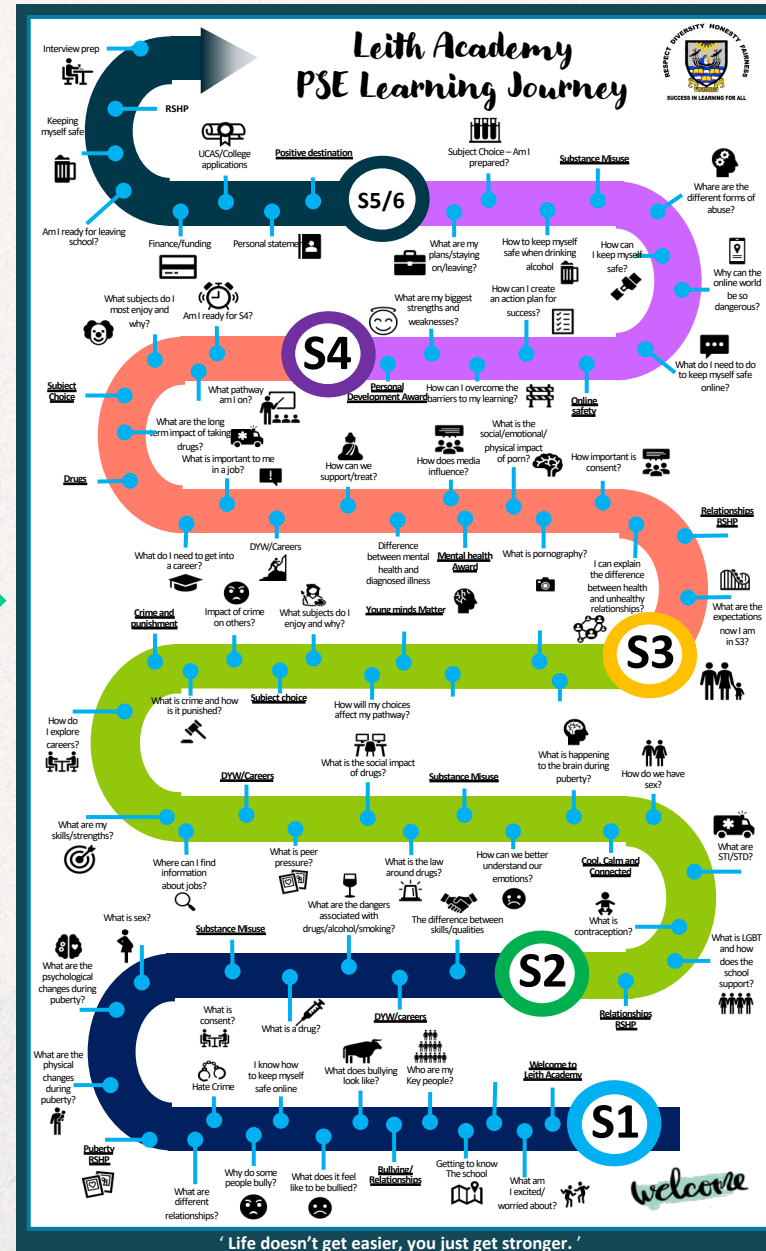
Leith Academy
PSE Learning Journey

RESPECT DIVERSITY HONESTY FAIRNESS
SUCCESS IN LEARNING FOR ALL

Interview prep

RSHP

Keeping myself safe

UCAS/College applications

Positive destination

Subject Choice – Am I prepared?

Substance Misuse

Whare are the different forms of abuse?

Am I ready for leaving school?

S5/6

Finance/funding

Personal statement

What are my plans/staying on/leaving?

How to keep myself safe when drinking alcohol

How can I keep myself safe?

Why can the online world be so dangerous?

What subjects do I most enjoy and why?

Am I ready for S4?

What are my biggest strengths and weaknesses?

How can I create an action plan for success?

S4

What do I need to do to keep myself safe online?

Subject Choice

What pathway am I on?

Personal Development Award

How can I overcome the barriers to my learning?

Online safety

What are the long term impact of taking drugs?

What is important to me in a job?

Drugs

How can we support/treat?

How does media influence?

What is the social/emotional/physical impact of porn?

How important is consent?

Relationships RSHP

What do I need to get into a career?

DYW/Careers

Difference between mental health and diagnosed illness

Mental health Award

What is pornography?

I can explain the difference between health and unhealthy relationships?

What are the expectations now I am in S3?

Crime and punishment

Impact of crime on others?

What subjects do I enjoy and why?

Young minds Matter

S3

What is crime and how is it punished?

Subject choice

How will my choices affect my pathway?

How do I explore careers?

What is the social impact of drugs?

What is happening to the brain during puberty?

How do we have sex?

DYW/Careers

Substance Misuse

What are my skills/strengths?

Where can I find information about jobs?

What is peer pressure?

What is the law around drugs?

How can we better understand our emotions?

Cool, Calm and Connected

What are STI/STD?

What is sex?

What are the dangers associated with drugs/alcohol/smoking?

The difference between skills/qualities

What is contraception?

What are the psychological changes during puberty?

Substance Misuse

S2

What is LGBT and how does the school support?

What is consent?

What is a drug?

DYW/careers

Relationships RSHP

What are the physical changes during puberty?

Hate Crime

I know how to keep myself safe online

What does bullying look like?

Who are my Key people?

Welcome to Leith Academy

S1

Puberty RSHP

What are different relationships?

Why do some people bully?

What does it feel like to be bullied?

Bullying/Relationships

Getting to know The school

What am I excited/worried about?

welcome

' Life doesn't get easier, you just get stronger. '